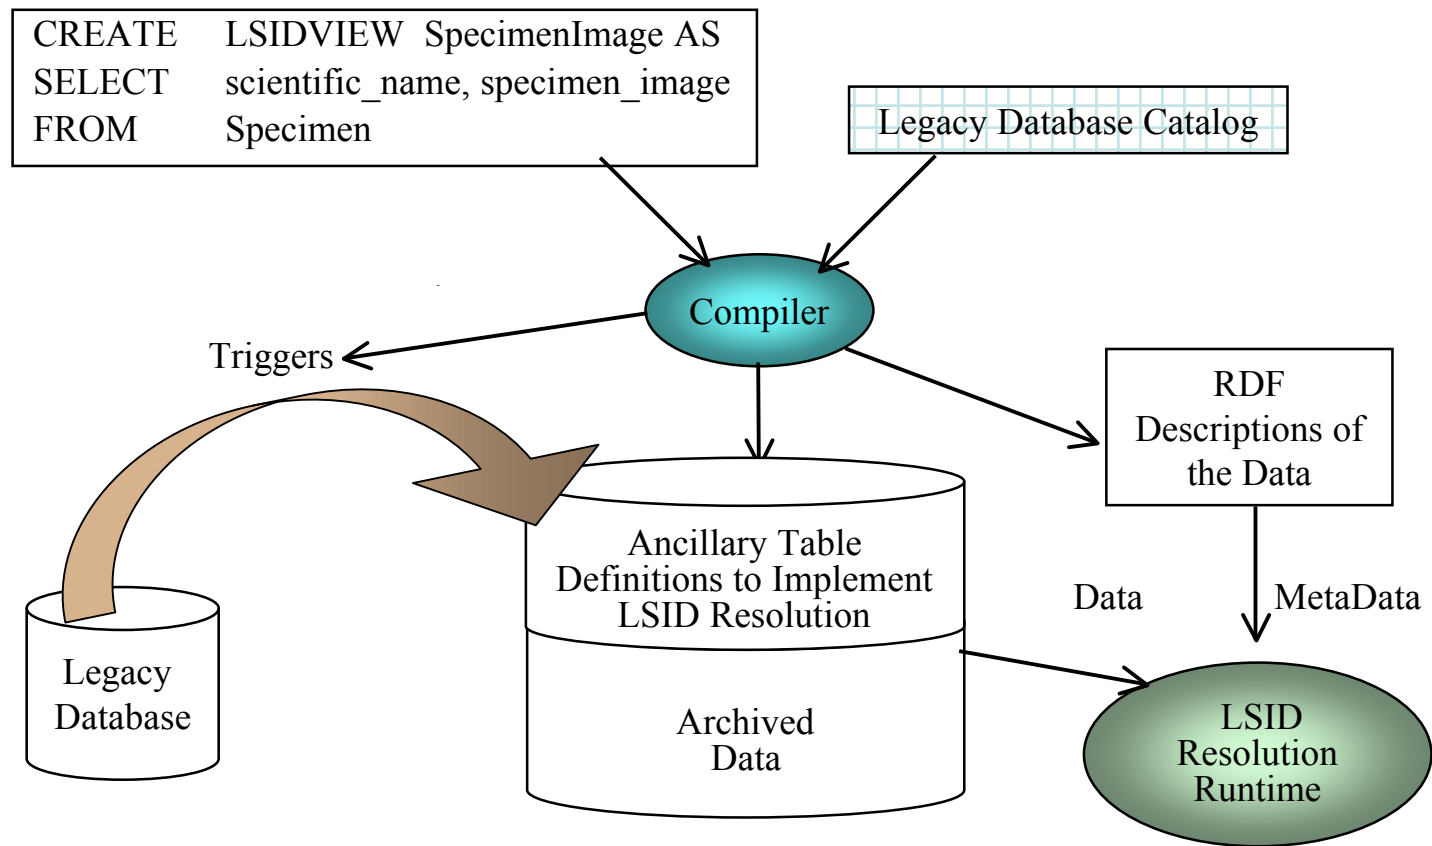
CREATE LSIDVIEW SpecimenImage AS
SELECT scientific_name, specimen_image
FROM Specimen

Legacy Database Catalog

Compiler

Triggers

RDF Descriptions of the Data

Ancillary Table Definitions to Implement LSID Resolution

Archived Data

Data

MetaData

Legacy Database

LSID Resolution Runtime